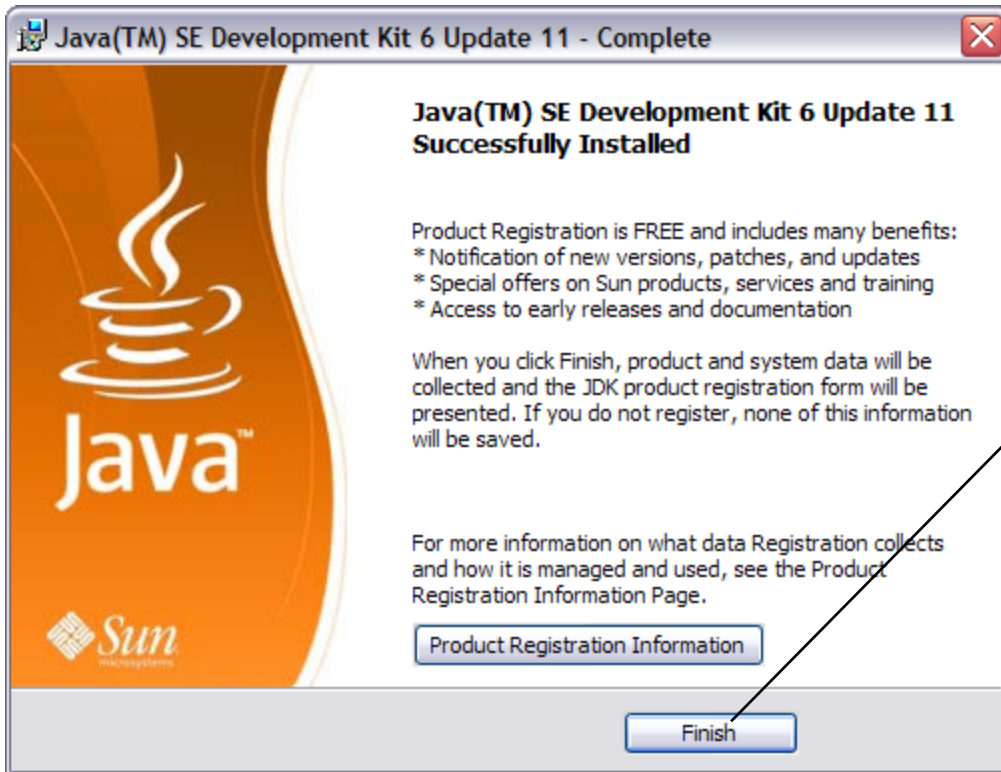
Java(TM) SE Development Kit 6 Update 11 - Complete

Java™

Sun microsystems

Java(TM) SE Development Kit 6 Update 11 Successfully Installed

Product Registration is FREE and includes many benefits:
* Notification of new versions, patches, and updates
* Special offers on Sun products, services and training
* Access to early releases and documentation

When you click Finish, product and system data will be collected and the JDK product registration form will be presented. If you do not register, none of this information will be saved.

For more information on what data Registration collects and how it is managed and used, see the Product Registration Information Page.

Product Registration Information

Finish